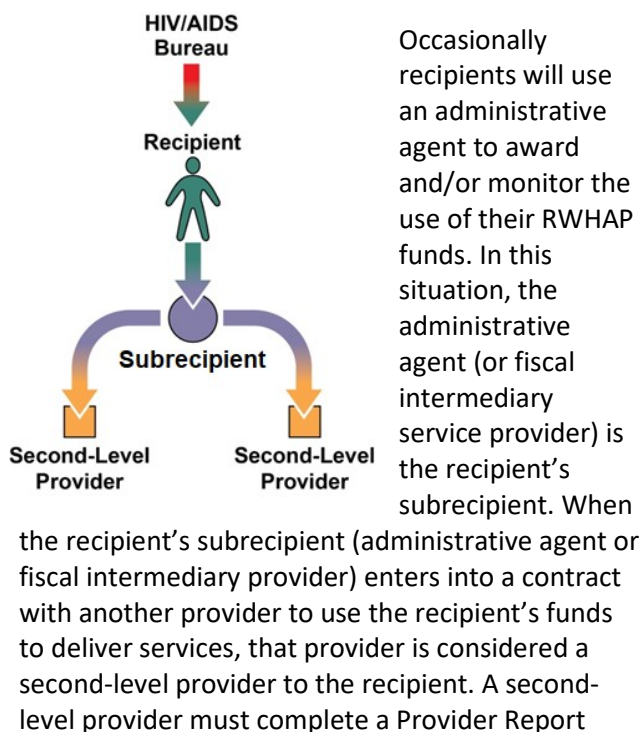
HIV/AIDS Bureau

Recipient

Subrecipient

Second-Level Provider

Second-Level Provider

Occasionally recipients will use an administrative agent to award and/or monitor the use of their RWHAP funds. In this situation, the administrative agent (or fiscal intermediary service provider) is the recipient's subrecipient. When the recipient's subrecipient (administrative agent or fiscal intermediary provider) enters into a contract with another provider to use the recipient's funds to deliver services, that provider is considered a second-level provider to the recipient. A second-level provider must complete a Provider Report